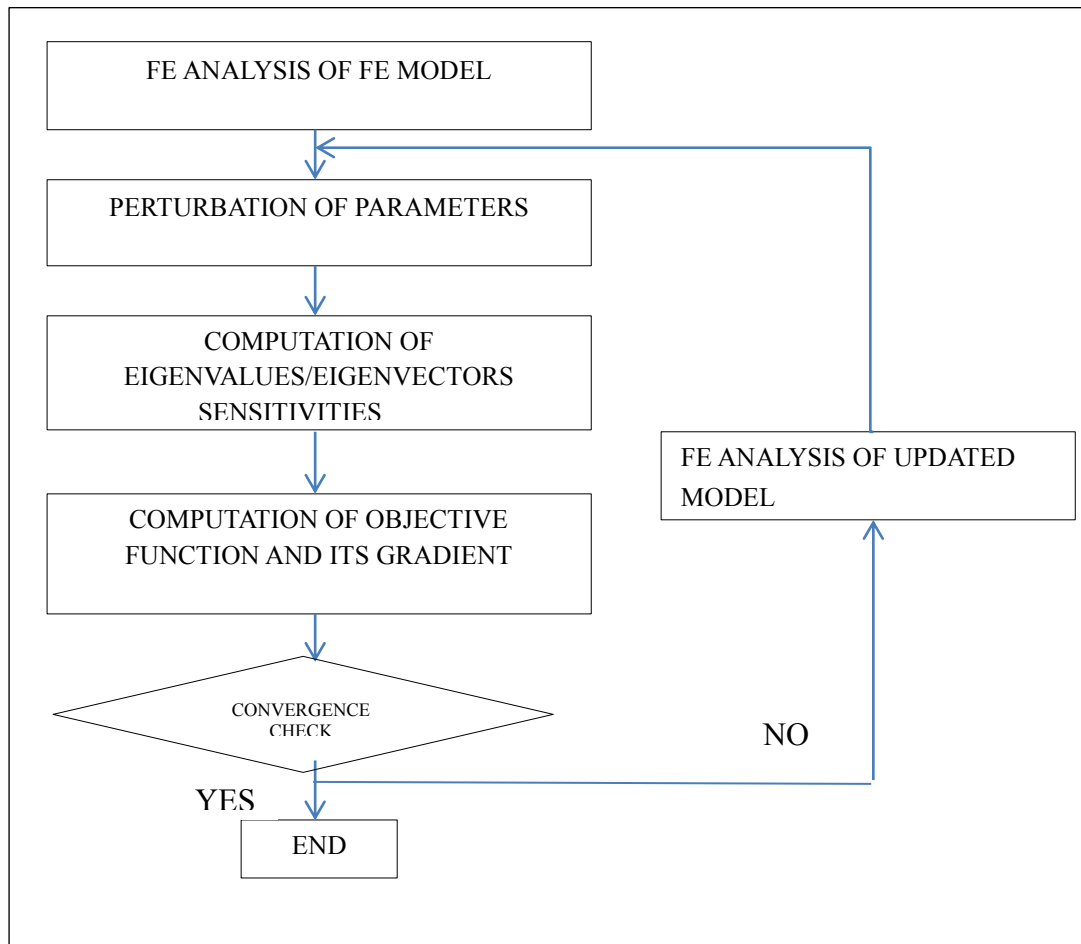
FE ANALYSIS OF FE MODEL

PERTURBATION OF PARAMETERS

COMPUTATION OF EIGENVALUES/EIGENVECTORS SENSITIVITIES

COMPUTATION OF OBJECTIVE FUNCTION AND ITS GRADIENT

CONVERGENCE CHECK

YES

END

NO

FE ANALYSIS OF UPDATED MODEL